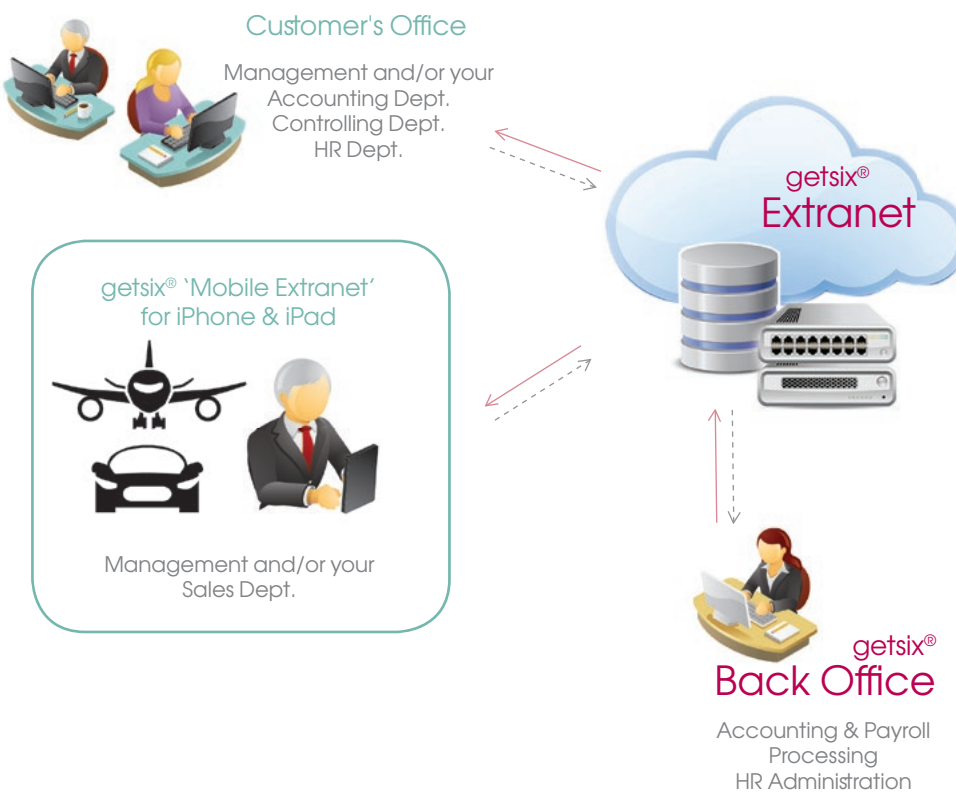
Customer's Office

Management and/or your
Accounting Dept.
Controlling Dept.
HR Dept.

getsix®
Extranet

getsix® ‘Mobile Extranet’
for iPhone & iPad

Management and/or your
Sales Dept.

getsix®
Back Office

Accounting & Payroll
Processing
HR Administration